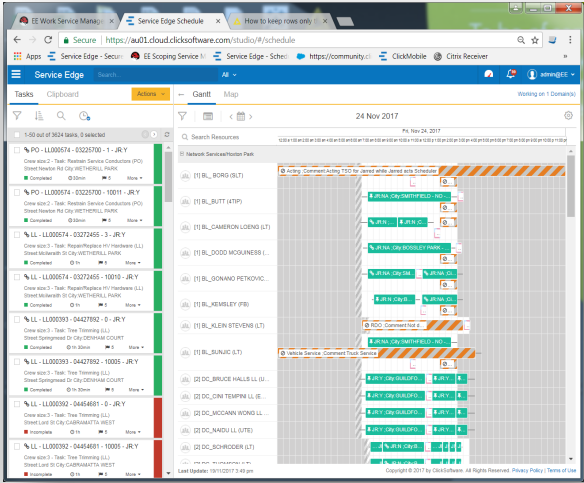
EE Work Service Manag ×
Service Edge Schedule ×
How to keep rows only ×

Secure | https://au01.cloud.clicksoftware.com/studio/#/schedule

Apps
Service Edge - Secur
EE Scoping Service M
Service Edge - Sched
https://community.cl
ClickMobile
Citrix Receiver

Service Edge
Search
All
admin@EE

Tasks
Clipboard
Actions

1-50 out of 3624 tasks, 0 selected

PO - LL000574 - 03225700 - 1 - JR Y
Crew size:2 - Task: Restrain Service Conductors (PO)
Street Newton Rd City WETHERILL PARK
Completed 30min 0 More

PO - LL000574 - 03225700 - 10011 - JR Y
Crew size:2 - Task: Restrain Service Conductors (PO)
Street Newton Rd City WETHERILL PARK
Completed 30min 0 More

LL - LL000574 - 03272455 - 3 - JR Y
Crew size:3 - Task: Repair/Replace HV Hardware (LL)
Street Mcilwraith St City WETHERILL PARK
Completed 1h 0 More

LL - LL000574 - 03272455 - 10010 - JR Y
Crew size:3 - Task: Repair/Replace HV Hardware (LL)
Street Mcilwraith St City WETHERILL PARK
Completed 1h 0 More

LL - LL000393 - 04427892 - 0 - JR Y
Crew size:3 - Task: Tree Trimming (LL)
Street Springwood Dr City DENHAM COURT
Completed 1h 30min 0 More

LL - LL000393 - 04427892 - 10005 - JR Y
Crew size:3 - Task: Tree Trimming (LL)
Street Springwood Dr City DENHAM COURT
Completed 1h 30min 0 More

LL - LL000392 - 04454681 - 0 - JR Y
Crew size:3 - Task: Tree Trimming (LL)
Street Lord St City CABRAMATTA WEST
Incomplete 1h 0 More

LL - LL000392 - 04454681 - 10005 - JR Y
Crew size:3 - Task: Tree Trimming (LL)
Street Lord St City CABRAMATTA WEST
Incomplete 1h 0 More

Gantt
Map
Working on 1 Domain(s)
24 Nov 2017
Search Resources
Fri, Nov 24, 2017
Network Services/Horsley Park

[1] BL_BORG (SLT)
[1] BL_BUTT (4TIP)
[1] BL_CAMERON LOENG (LT)
[1] BL_DODD MCGUINESS (...
[1] BL_GONANO PETKOVIC...
[1] BL_KEMSLEY (FB)
[1] BL_KLEIN STEVENS (LT)
[1] BL_SUNJIC (LT)
[2] DC_BRUCE HALLS LL (U...
[2] DC_CINI TEMPINI LL (E...
[2] DC_MCCANN WONG LL...
[2] DC_NAIDU LL (UTE)
[2] DC_SCHRODER (LT)

Acting Comment:Acting TSO for Jarred while Jarred acts Scheduler
JR NA City:SMITHFIELD - NO ...
JR NA City:B...
JR NA City:C...
JR NA City:BOSSLEY PARK - ...
JR NA City:SMITHFIELD - NO ...
JR NA City:B...
RDO Comment:Not il...
JR NA City:SMITHFIELD - NO ...
Vehicle Service Comment:Truck Service
JR Y City:GUILDFO...
JR Y City:GUILDFO...
JR Y City:GUILDFO...
JR Y City:GUILDFO...
JR N City:GU...

Last Update: 19/11/2017 3:49 pm
Copyright © 2017 by ClickSoftware. All Rights Reserved. Privacy Policy | Terms of Use